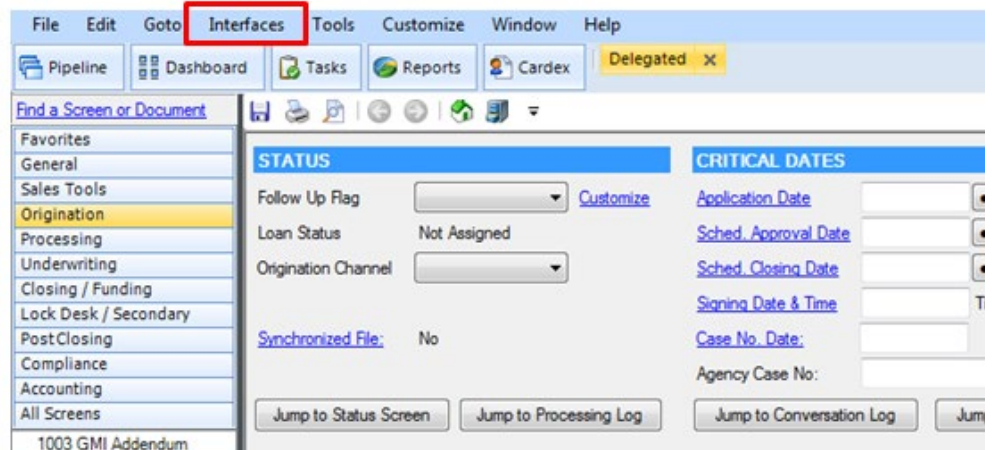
File Edit Goto Interfaces Tools Customize Window Help

Pipeline Dashboard Tasks Reports Cardex Delegated ×

Find a Screen or Document

Favorites
General
Sales Tools
Origination
Processing
Underwriting
Closing / Funding
Lock Desk / Secondary
PostClosing
Compliance
Accounting
All Screens
1003 GMI Addendum

STATUS

Follow Up Flag Customize

Loan Status Not Assigned

Origination Channel

Synchronized File: No

Jump to Status Screen Jump to Processing Log

CRITICAL DATES

Application Date

Sched. Approval Date

Sched. Closing Date

Signing Date & Time T

Case No. Date:

Agency Case No:

Jump to Conversation Log Jum